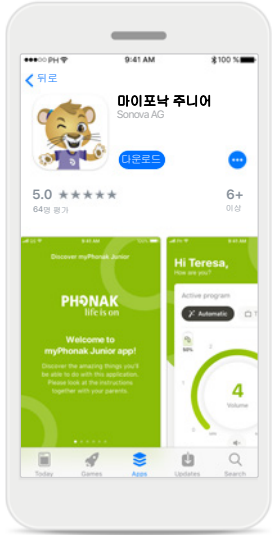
●●●○○ PH 9:41 AM 100 %

뒤로

마이포낙 주니어

Sonova AG

다운로드

5.0 ★★★★★

64명 평가

6+

이상

9:41 AM

Discover myPhonak Junior

PHONAK

life is on

Welcome to myPhonak Junior app!

Discover the amazing things you'll be able to do with this application. Please look at the instructions together with your parents.

9:41 AM

Hi Teresa,

How are you?

Active program

Automatic

50%

4

Volume

Today

Games

Apps

Updates

검색